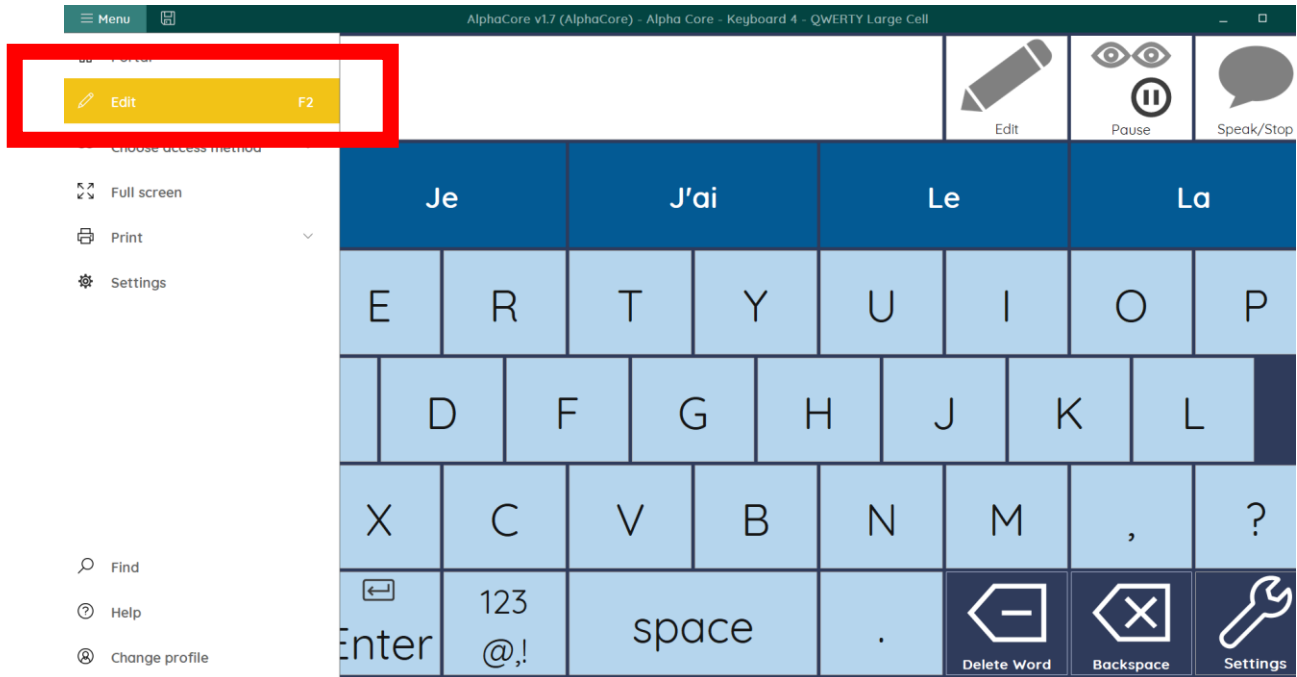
Menu

AlphaCore v1.7 (AlphaCore) - Alpha Core - Keyboard 4 - QWERTY Large Cell

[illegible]

Edit F2

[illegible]

Full screen

Print

Settings

Find

Help

Change profile

Edit

Pause

Speak/Stop

Je

J'ai

Le

La

E R T Y U I O P

D F G H J K L

X C V B N M , ?

Enter

123 @,!

space

.

Delete Word

Backspace

Settings